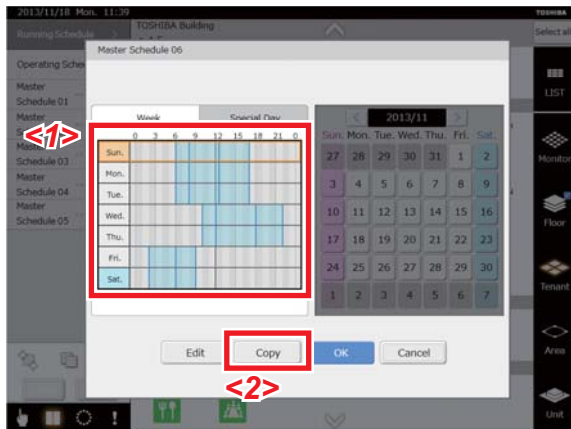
2013/11/18 Mon. 11:39
TOSHIBA Building
TOSHIBA
Running Schedule
Select all
Master Schedule 06
Operating Sche
Master Schedule 01
Master
Master Schedule 03
Master Schedule 04
Master Schedule 05
LIST
Monitor
Floor
Tenant
Area
Unit
Week
Special Day
<1>
0 3 6 9 12 15 18 21 0
Sun.
Mon.
Tue.
Wed.
Thu.
Fri.
Sat.
2013/11

| Sun. | Mon. | Tue. | Wed. | Thu. | Fri. | Sat. |
|---|---|---|---|---|---|---|
| 27 | 28 | 29 | 30 | 31 | 1 | 2 |
| 3 | 4 | 5 | 6 | 7 | 8 | 9 |
| 10 | 11 | 12 | 13 | 14 | 15 | 16 |
| 17 | 18 | 19 | 20 | 21 | 22 | 23 |
| 24 | 25 | 26 | 27 | 28 | 29 | 30 |
| 1 | 2 | 3 | 4 | 5 | 6 | 7 |

Edit
Copy
OK
Cancel
<2>